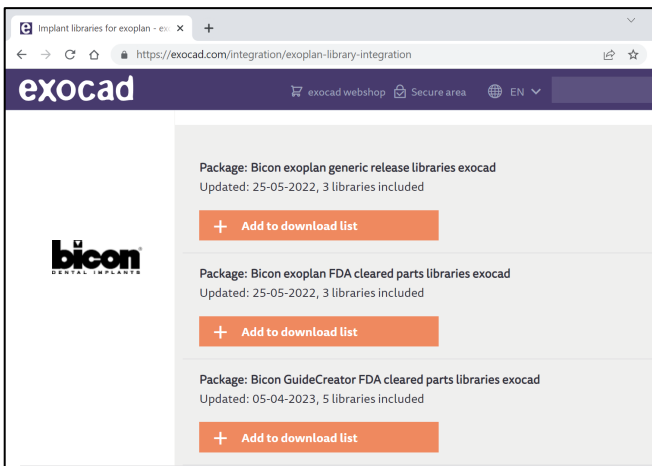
Implant libraries for exoplan - ex ×

https://exocad.com/integration/exoplan-library-integration

exocad

exocad webshop Secure area EN

bicon DENTAL IMPLANTS

Package: Bicon exoplan generic release libraries exocad
Updated: 25-05-2022, 3 libraries included

+ Add to download list

Package: Bicon exoplan FDA cleared parts libraries exocad
Updated: 25-05-2022, 3 libraries included

+ Add to download list

Package: Bicon GuideCreator FDA cleared parts libraries exocad
Updated: 05-04-2023, 5 libraries included

+ Add to download list